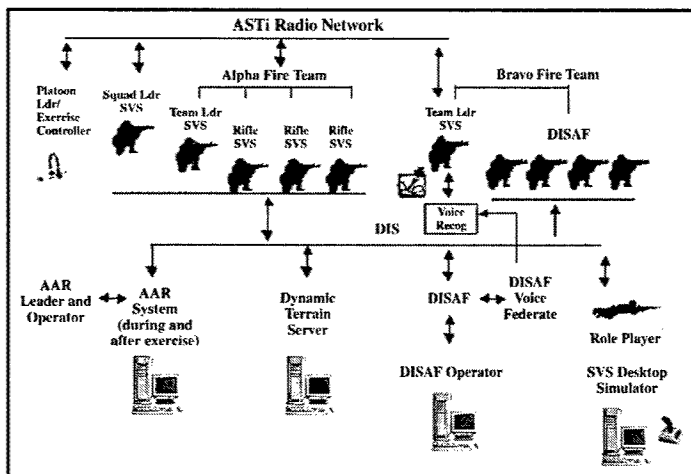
ASTi Radio Network

Platoon Ldr/ Exercise Controller

Squad Ldr SVS

Alpha Fire Team

Team Ldr SVS

Rifle SVS

Rifle SVS

Rifle SVS

Bravo Fire Team

Team Ldr SVS

DISAF

Voice Recog

DIS

AAR Leader and Operator

AAR System (during and after exercise)

Dynamic Terrain Server

DISAF

DISAF Voice Federate

Role Player

DISAF Operator

SVS Desktop Simulator